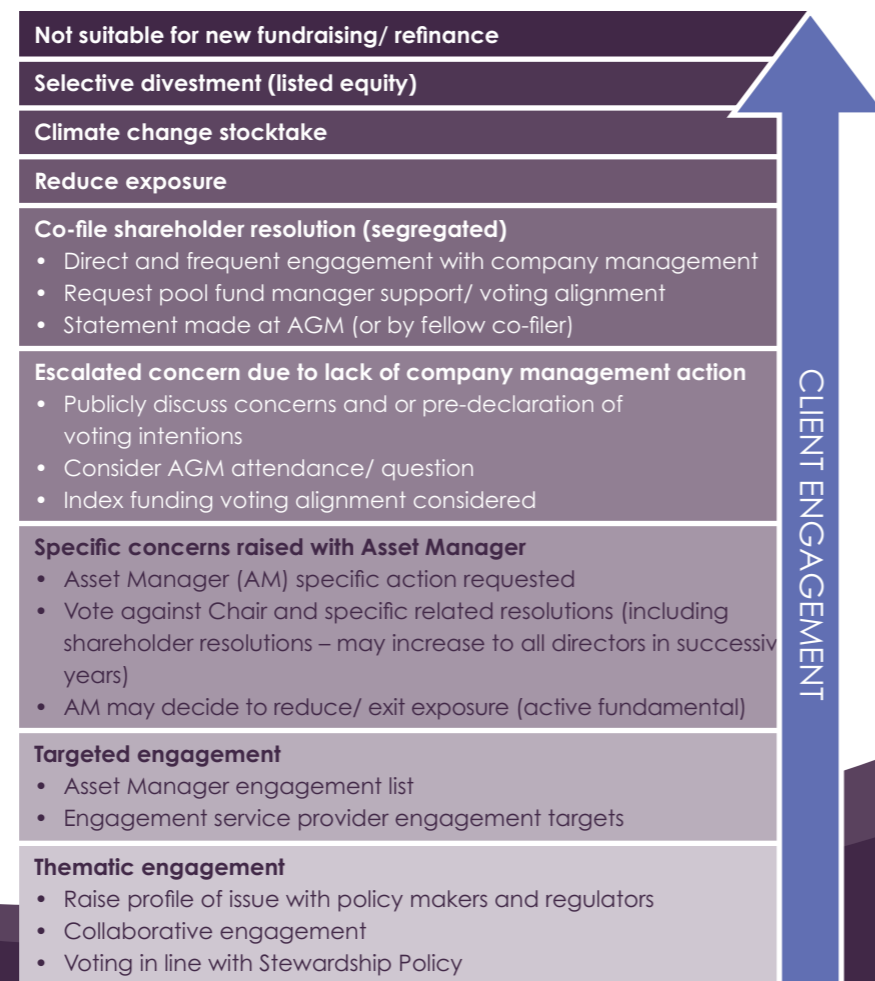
Not suitable for new fundraising/ refinance

Selective divestment (listed equity)

Climate change stocktake

Reduce exposure

Co-file shareholder resolution (segregated)
• Direct and frequent engagement with company management
• Request pool fund manager support/ voting alignment
• Statement made at AGM (or by fellow co-filer)

Escalated concern due to lack of company management action
• Publicly discuss concerns and or pre-declaration of voting intentions
• Consider AGM attendance/ question
• Index funding voting alignment considered

Specific concerns raised with Asset Manager
• Asset Manager (AM) specific action requested
• Vote against Chair and specific related resolutions (including shareholder resolutions – may increase to all directors in successiv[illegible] years)
• AM may decide to reduce/ exit exposure (active fundamental)

Targeted engagement
• Asset Manager engagement list
• Engagement service provider engagement targets

Thematic engagement
• Raise profile of issue with policy makers and regulators
• Collaborative engagement
• Voting in line with Stewardship Policy

CLIENT ENGAGEMENT